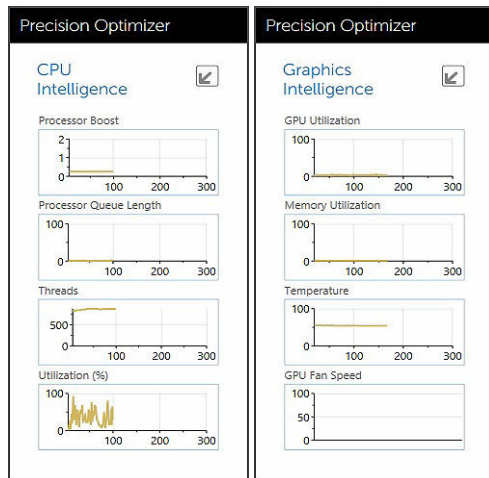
Precision Optimizer

CPU Intelligence

Processor Boost
2
1
0
100 200 300

Processor Queue Length
100
0
100 200 300

Threads
500
100 200 300

Utilization (%)
100
0
100 200 300

Precision Optimizer

Graphics Intelligence

GPU Utilization
100
0
100 200 300

Memory Utilization
100
0
100 200 300

Temperature
100
0
100 200 300

GPU Fan Speed
100
50
0